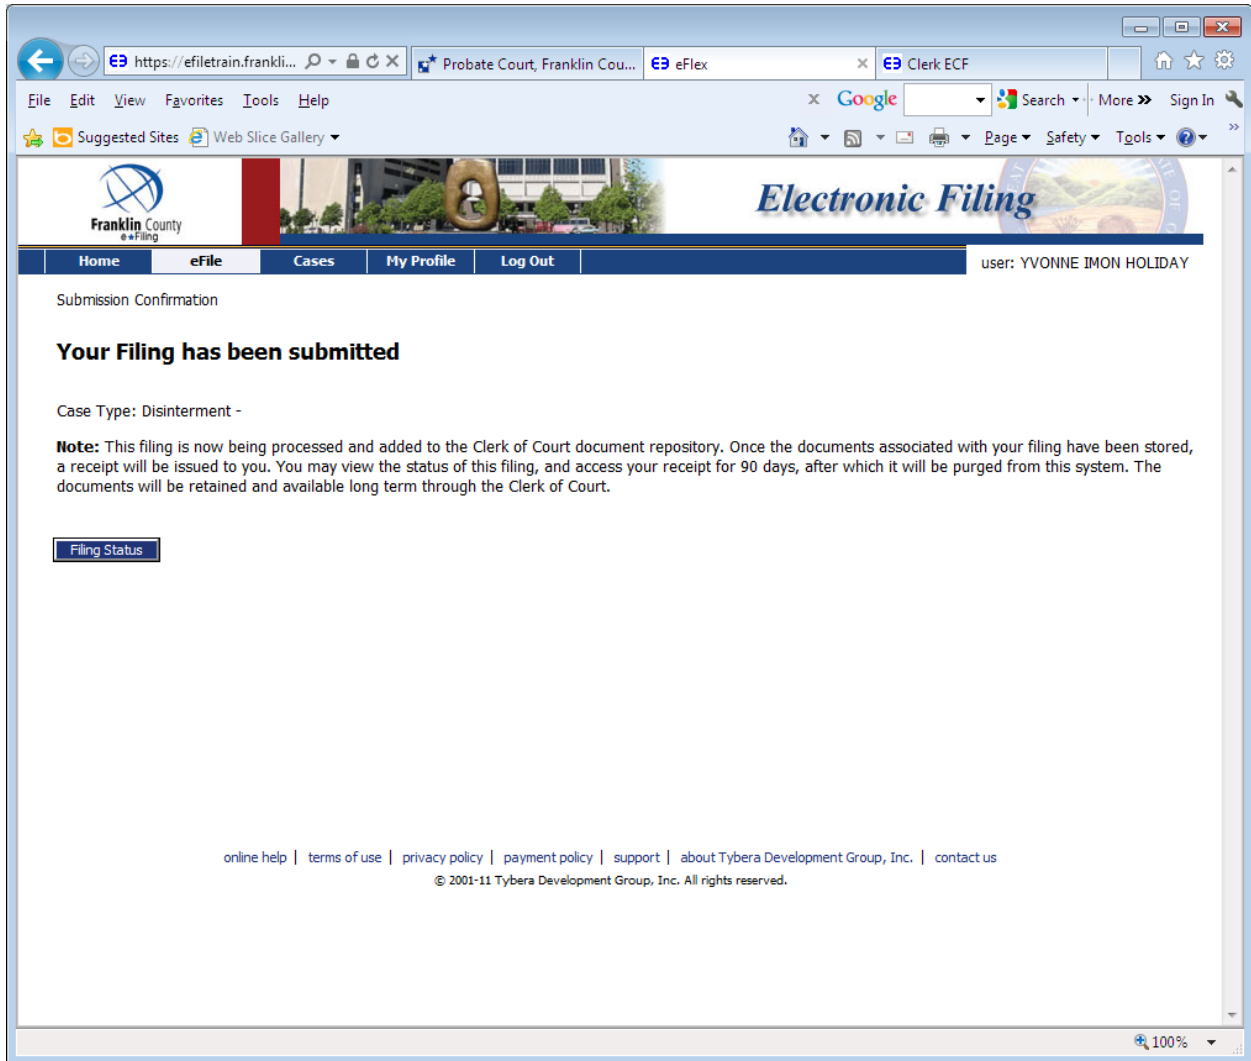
https://efiletrain.frankli... Probate Court, Franklin Cou... eFlex Clerk ECF

File Edit View Favorites Tools Help

Google Search More Sign In

Suggested Sites Web Slice Gallery

Page Safety Tools

Franklin County e-Filing

Electronic Filing

Home eFile Cases My Profile Log Out

user: YVONNE IMON HOLIDAY

Submission Confirmation

Your Filing has been submitted

Case Type: Disinterment -

Note: This filing is now being processed and added to the Clerk of Court document repository. Once the documents associated with your filing have been stored, a receipt will be issued to you. You may view the status of this filing, and access your receipt for 90 days, after which it will be purged from this system. The documents will be retained and available long term through the Clerk of Court.

Filing Status

online help | terms of use | privacy policy | payment policy | support | about Tybera Development Group, Inc. | contact us

© 2001-11 Tybera Development Group, Inc. All rights reserved.

100%